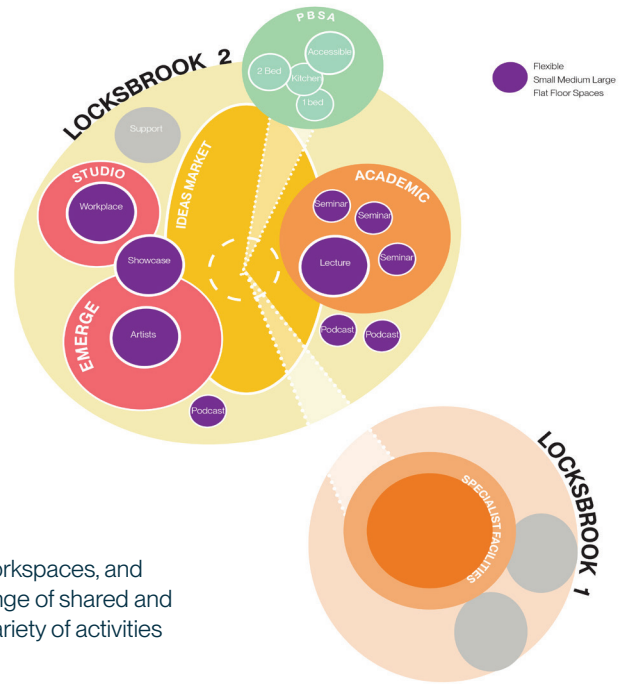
PBSA
Accessible
2 Bed
Kitchen
1 bed

Flexible
Small Medium Large
Flat Floor Spaces

LOCKSBROOK 2
Support
STUDIO
Workplace
IDEAS MARKET
ACADEMIC
Seminar
Seminar
Seminar
Lecture
Showcase
EMERGE
Artists
Podcast
Podcast
Podcast

LOCKSBROOK 1
SPECIALIST FACILITIES

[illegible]orkspaces, and
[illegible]nge of shared and
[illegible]ariety of activities